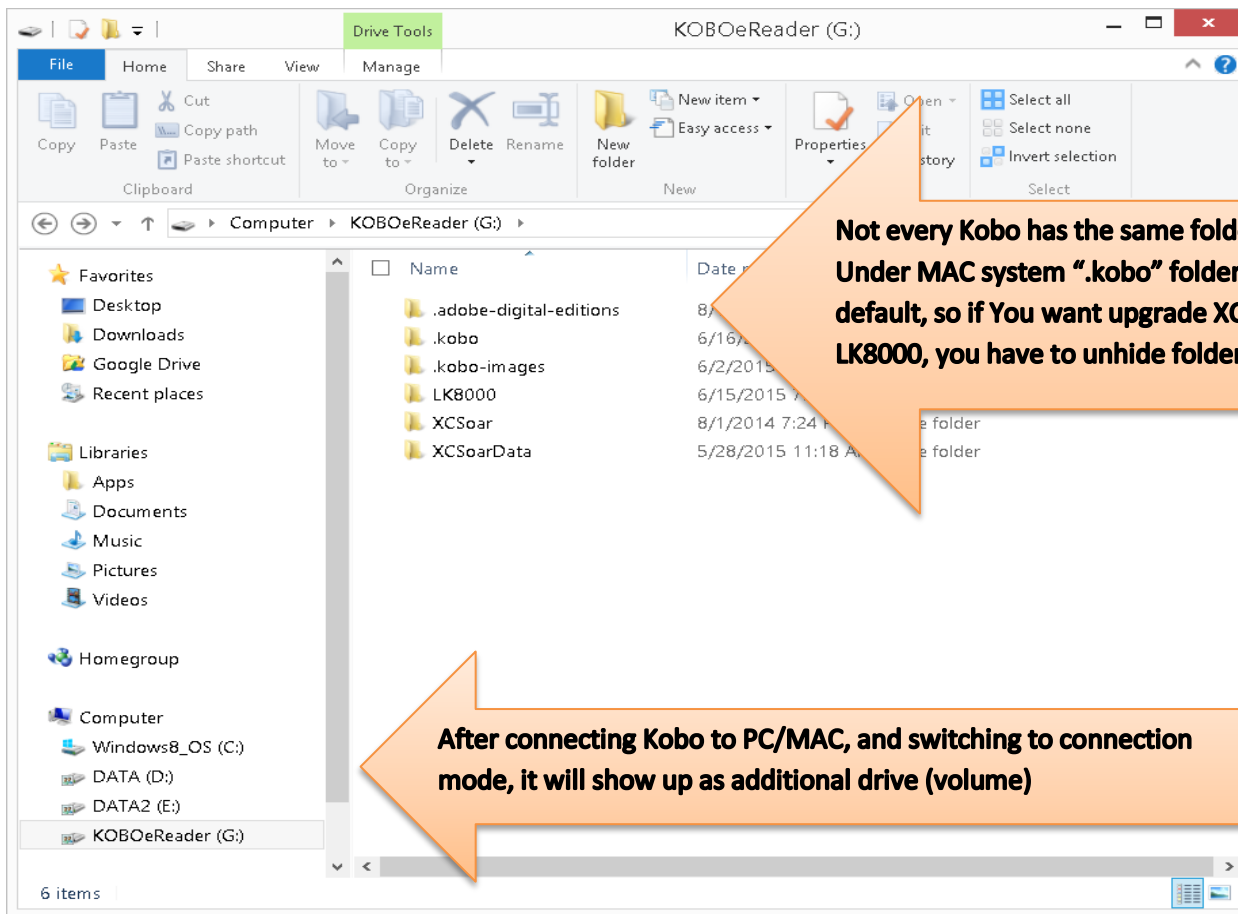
Drive Tools
KOBOeReader (G:)
File
Home
Share
View
Manage
Copy
Paste
Cut
Copy path
Paste shortcut
Clipboard
Move to
Copy to
Delete
Rename
Organize
New folder
New item
Easy access
New
Properties
Open
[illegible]it
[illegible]story
Select all
Select none
Invert selection
Select
Computer › KOBOeReader (G:) ›
Favorites
Desktop
Downloads
Google Drive
Recent places
Libraries
Apps
Documents
Music
Pictures
Videos
Homegroup
Computer
Windows8_OS (C:)
DATA (D:)
DATA2 (E:)
KOBOeReader (G:)

| Name | Date m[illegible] |
|---|---|
| .adobe-digital-editions | 8/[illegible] |
| .kobo | 6/16/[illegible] |
| .kobo-images | 6/2/2015 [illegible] |
| LK8000 | 6/15/2015 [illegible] |
| XCSoar | 8/1/2014 7:24 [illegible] folder |
| XCSoarData | 5/28/2015 11:18 A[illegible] folder |

Not every Kobo has the same fold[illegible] Under MAC system ".kobo" folder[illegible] default, so if You want upgrade XC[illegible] LK8000, you have to unhide folder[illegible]

After connecting Kobo to PC/MAC, and switching to connection mode, it will show up as additional drive (volume)

6 items